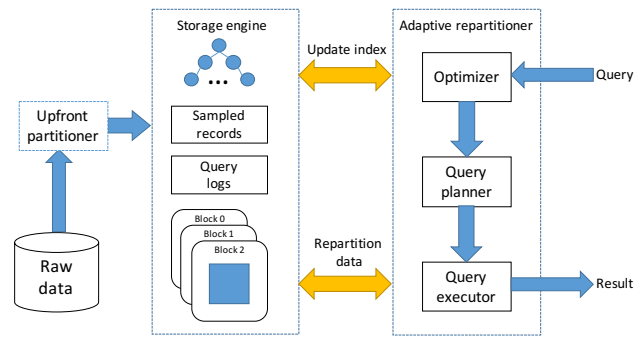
Upfront partitioner

Raw data

Storage engine

...

Sampled records

Query logs

Block 0

Block 1

Block 2

Update index

Repartition data

Adaptive repartitioner

Optimizer

Query

Query planner

Query executor

Result